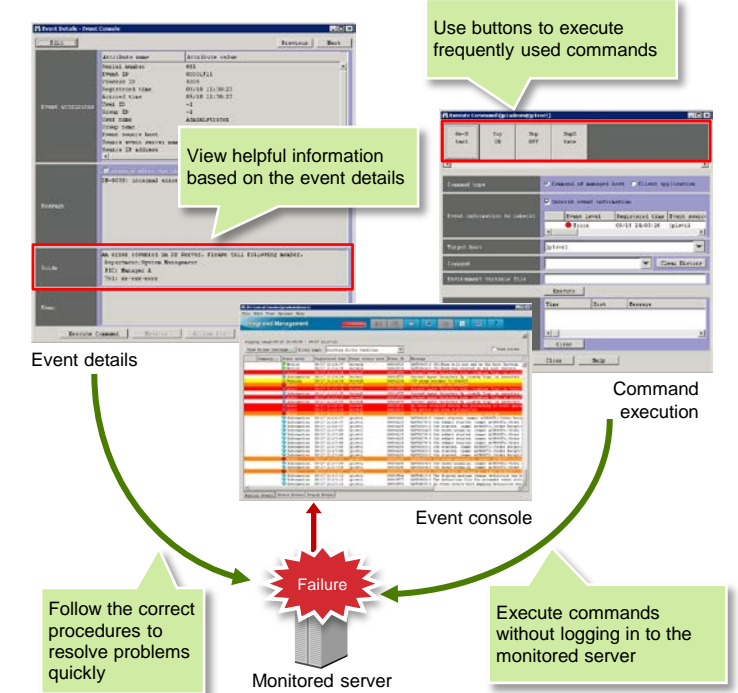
Event Details - Event Console

Edit

Previous Next

Attribute name | Attribute value

Serial number
Event ID
Registered time
Arrived time

Event attributes

View helpful information based on the event details

Message

Guide

An error occurred in DB Server. Please call following member.
Department:System Management
PIC: Manager A
Tel: xx-xxx-xxxx

Memo

Execute Command

Event details

Use buttons to execute frequently used commands

Remote Command

Re-S tart | Pop ON | Pop OFF | Dep3 tate

Command type

Event information to inherit

Target host

Command

Clear History

Environment Variable File

Execute

Time | Host | Message

Clear

Close | Help

Command execution

Integrated Management

Event console

Failure

Follow the correct procedures to resolve problems quickly

Execute commands without logging in to the monitored server

Monitored server